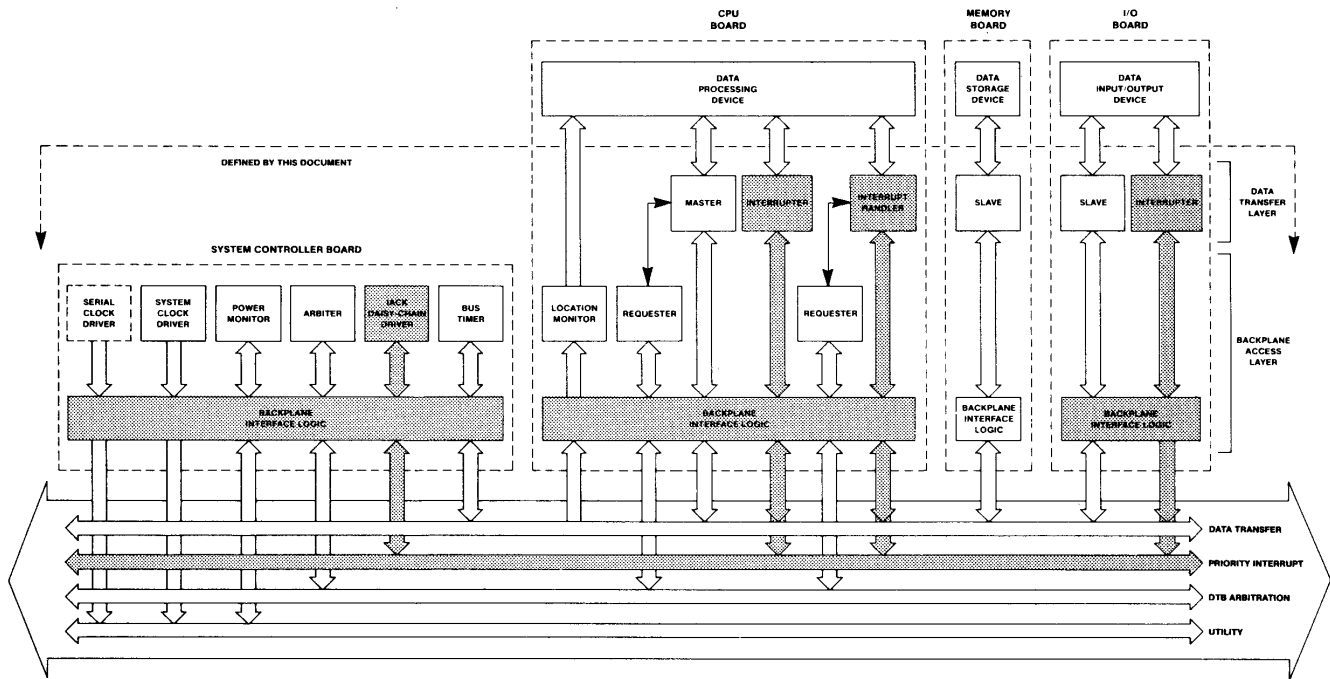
CPU BOARD

MEMORY BOARD

I/O BOARD

DATA PROCESSING DEVICE

DATA STORAGE DEVICE

DATA INPUT/OUTPUT DEVICE

DEFINED BY THIS DOCUMENT

MASTER

INTERRUPTER

INTERRUPT HANDLER

SLAVE

SLAVE

INTERRUPTER

DATA TRANSFER LAYER

SYSTEM CONTROLLER BOARD

SERIAL CLOCK DRIVER

SYSTEM CLOCK DRIVER

POWER MONITOR

ARBITER

IACK DAISY-CHAIN DRIVER

BUS TIMER

LOCATION MONITOR

REQUESTER

REQUESTER

BACKPLANE ACCESS LAYER

BACKPLANE INTERFACE LOGIC

BACKPLANE INTERFACE LOGIC

BACKPLANE INTERFACE LOGIC

BACKPLANE INTERFACE LOGIC

DATA TRANSFER

PRIORITY INTERRUPT

DTB ARBITRATION

UTILITY